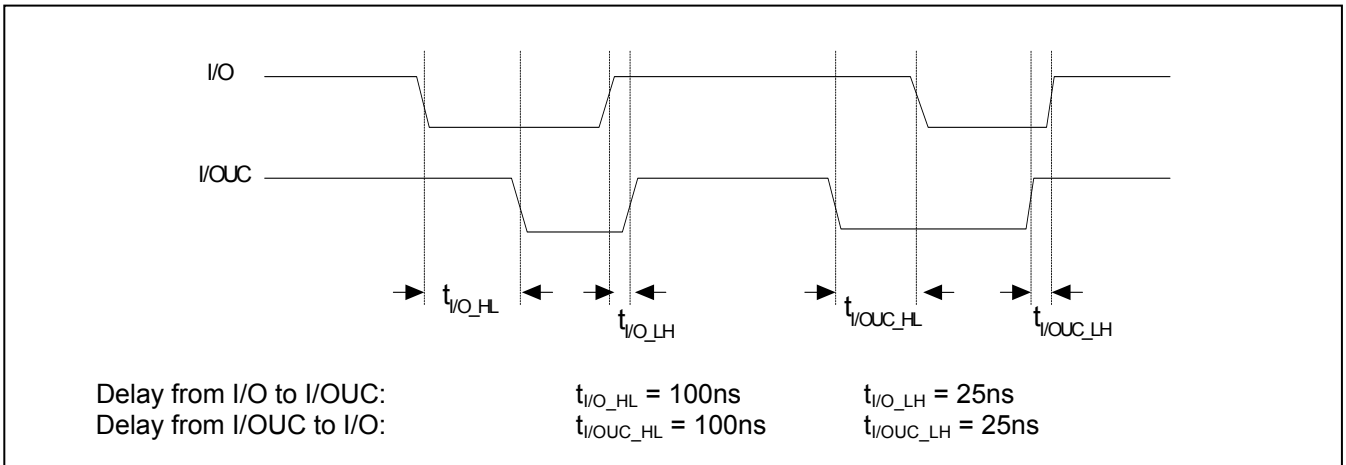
I/O

I/OUC

$t_{I/O\_HL}$

$t_{I/O\_LH}$

$t_{I/OUC\_HL}$

$t_{I/OUC\_LH}$

Delay from I/O to I/OUC: $t_{I/O\_HL}$ = 100ns $t_{I/O\_LH}$ = 25ns
Delay from I/OUC to I/O: $t_{I/OUC\_HL}$ = 100ns $t_{I/OUC\_LH}$ = 25ns